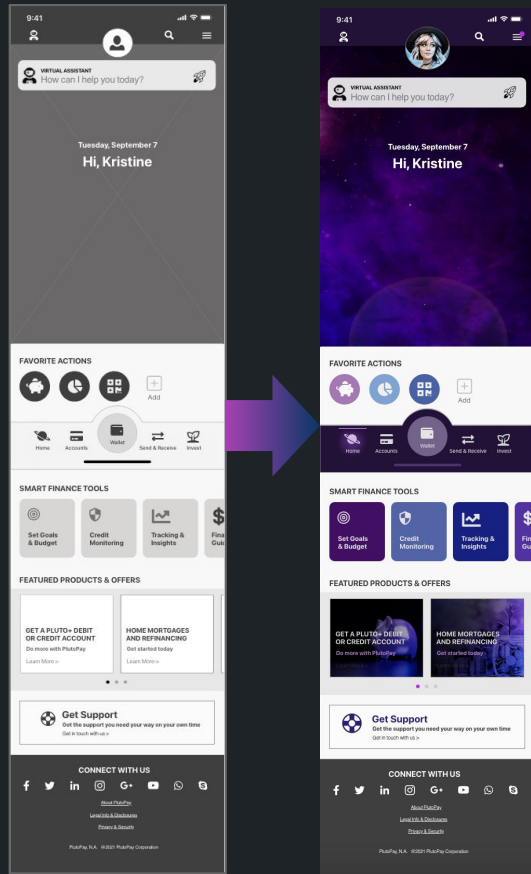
9:41

VIRTUAL ASSISTANT
How can I help you today?

Tuesday, September 7
Hi, Kristine

FAVORITE ACTIONS

Add

Home
Accounts
Wallet
Send & Receive
Invest

SMART FINANCE TOOLS

Set Goals & Budget
Credit Monitoring
Tracking & Insights
Fina Guid

FEATURED PRODUCTS & OFFERS

GET A PLUTO+ DEBIT OR CREDIT ACCOUNT
Do more with PlutoPay
Learn More >

HOME MORTGAGES AND REFINANCING
Get started today
Learn More >

Get Support
Get the support you need your way on your own time
Get in touch with us >

CONNECT WITH US

About PlutoPay
Legal Info & Disclosures
Privacy & Security

PlutoPay, N.A. ©2021 PlutoPay Corporation

9:41

VIRTUAL ASSISTANT
How can I help you today?

Tuesday, September 7
Hi, Kristine

FAVORITE ACTIONS

Add

Home
Accounts
Wallet
Send & Receive
Invest

SMART FINANCE TOOLS

Set Goals & Budget
Credit Monitoring
Tracking & Insights
Fin Gu

FEATURED PRODUCTS & OFFERS

GET A PLUTO+ DEBIT OR CREDIT ACCOUNT
Do more with PlutoPay
Learn More >

HOME MORTGAGES AND REFINANCING
Get started today
Learn More >

Get Support
Get the support you need your way on your own time
Get in touch with us >

CONNECT WITH US

About PlutoPay
Legal Info & Disclosures
Privacy & Security

PlutoPay, N.A. ©2021 PlutoPay Corporation